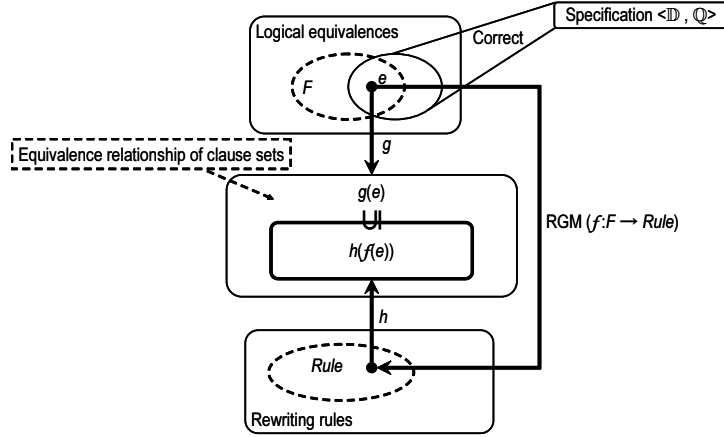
Specification <$\mathbb{D}$ , $\mathbb{Q}$>

Logical equivalences

Correct

*F*

*e*

*g*

Equivalence relationship of clause sets

*g*(*e*)

$\cup\!\!|$

*h*(*f*(*e*))

RGM (*f*:*F* → *Rule*)

*h*

*Rule*

Rewriting rules